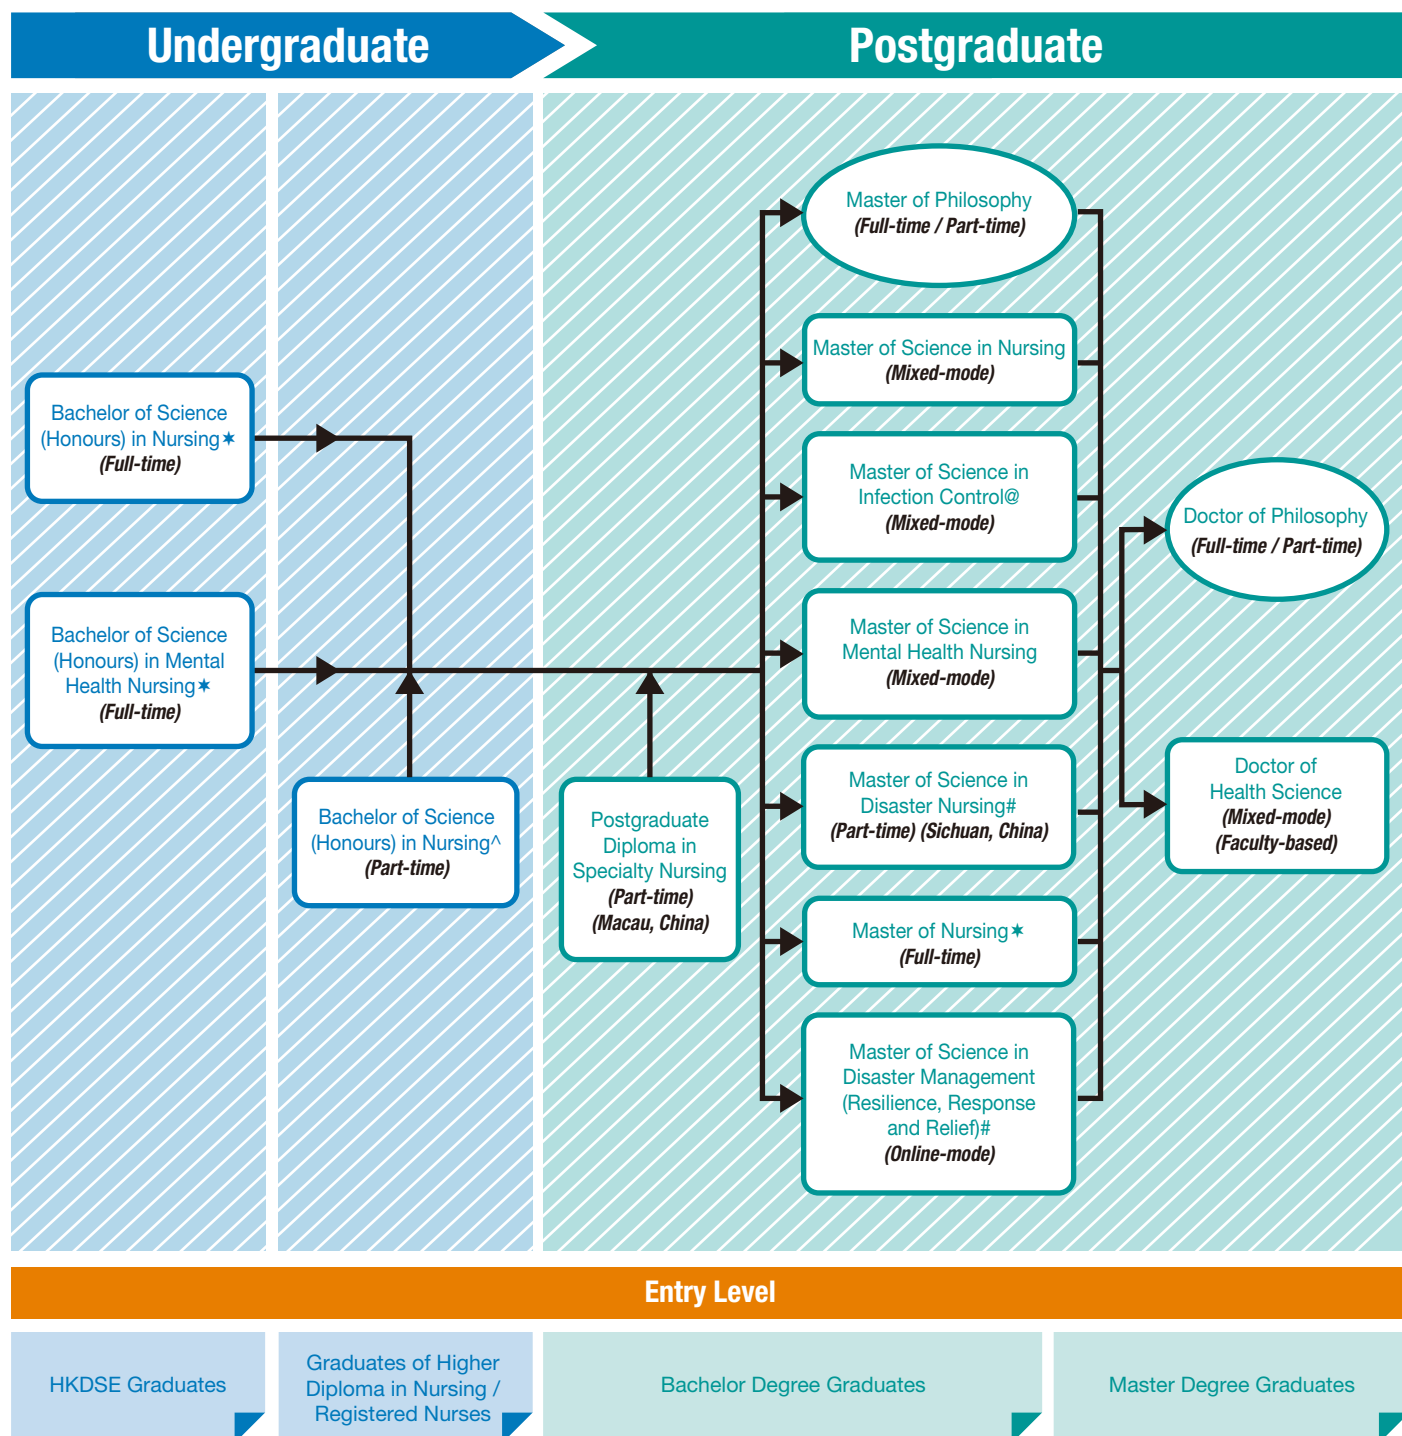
Undergraduate

Postgraduate

Bachelor of Science (Honours) in Nursing✶ *(Full-time)*

Bachelor of Science (Honours) in Mental Health Nursing✶ *(Full-time)*

Bachelor of Science (Honours) in Nursing^ *(Part-time)*

Postgraduate Diploma in Specialty Nursing *(Part-time)* *(Macau, China)*

Master of Philosophy *(Full-time / Part-time)*

Master of Science in Nursing *(Mixed-mode)*

Master of Science in Infection Control@ *(Mixed-mode)*

Master of Science in Mental Health Nursing *(Mixed-mode)*

Master of Science in Disaster Nursing# *(Part-time) (Sichuan, China)*

Master of Nursing✶ *(Full-time)*

Master of Science in Disaster Management (Resilience, Response and Relief)# *(Online-mode)*

Doctor of Philosophy *(Full-time / Part-time)*

Doctor of Health Science *(Mixed-mode)* *(Faculty-based)*

Entry Level

HKDSE Graduates

Graduates of Higher Diploma in Nursing / Registered Nurses

Bachelor Degree Graduates

Master Degree Graduates